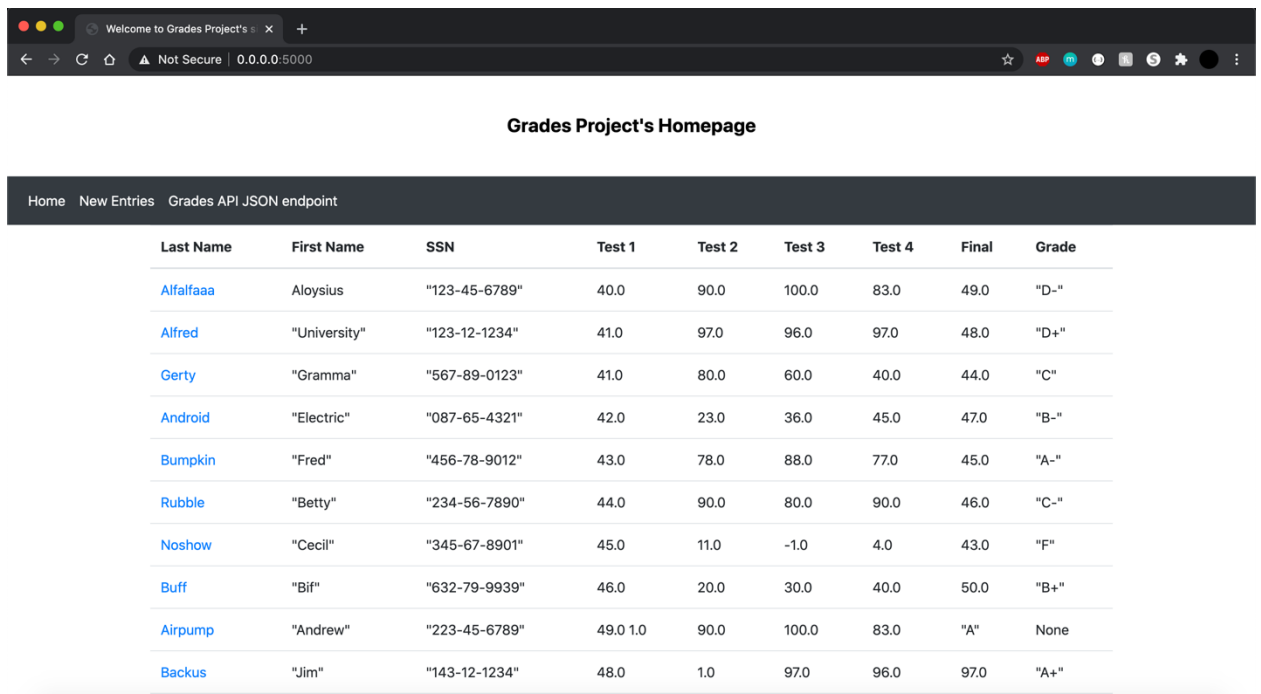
Welcome to Grades Project's s ×

Not Secure | 0.0.0.0:5000

ABP m

Grades Project's Homepage

Home New Entries Grades API JSON endpoint

| Last Name | First Name | SSN | Test 1 | Test 2 | Test 3 | Test 4 | Final | Grade |
|---|---|---|---|---|---|---|---|---|
| Alfalfaaa | Aloysius | "123-45-6789" | 40.0 | 90.0 | 100.0 | 83.0 | 49.0 | "D-" |
| Alfred | "University" | "123-12-1234" | 41.0 | 97.0 | 96.0 | 97.0 | 48.0 | "D+" |
| Gerty | "Gramma" | "567-89-0123" | 41.0 | 80.0 | 60.0 | 40.0 | 44.0 | "C" |
| Android | "Electric" | "087-65-4321" | 42.0 | 23.0 | 36.0 | 45.0 | 47.0 | "B-" |
| Bumpkin | "Fred" | "456-78-9012" | 43.0 | 78.0 | 88.0 | 77.0 | 45.0 | "A-" |
| Rubble | "Betty" | "234-56-7890" | 44.0 | 90.0 | 80.0 | 90.0 | 46.0 | "C-" |
| Noshow | "Cecil" | "345-67-8901" | 45.0 | 11.0 | -1.0 | 4.0 | 43.0 | "F" |
| Buff | "Bif" | "632-79-9939" | 46.0 | 20.0 | 30.0 | 40.0 | 50.0 | "B+" |
| Airpump | "Andrew" | "223-45-6789" | 49.0 1.0 | 90.0 | 100.0 | 83.0 | "A" | None |
| Backus | "Jim" | "143-12-1234" | 48.0 | 1.0 | 97.0 | 96.0 | 97.0 | "A+" |